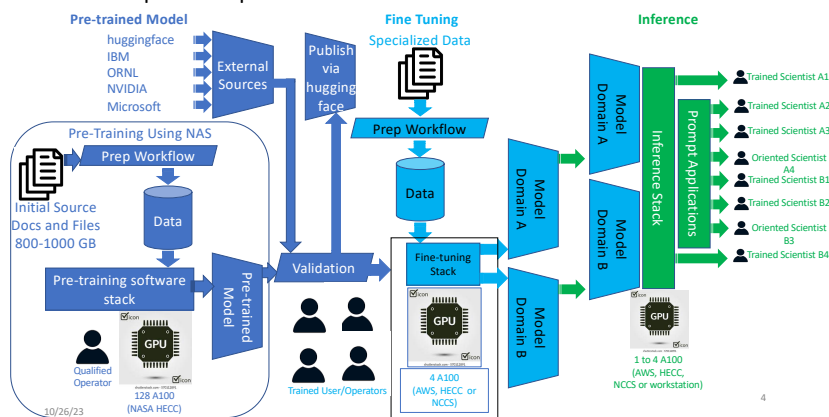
Pre-trained Model

huggingface
IBM
ORNL
NVIDIA
Microsoft

External Sources

Publish via hugging face

Fine Tuning
Specialized Data

Prep Workflow

Data

Inference

Pre-Training Using NAS

Prep Workflow

Initial Source Docs and Files 800-1000 GB

Data

Pre-training software stack

Pre-trained Model

Validation

Fine-tuning Stack

Model Domain A

Model Domain B

Model Domain A

Model Domain B

Inference Stack

Prompt Applications

Trained Scientist A1
Trained Scientist A2
Trained Scientist A3
Oriented Scientist A4
Trained Scientist B1
Trained Scientist B2
Oriented Scientist B3
Trained Scientist B4

icon
GPU
icon
Qualified Operator
128 A100 (NASA HECC)

Trained User/Operators

icon
GPU
4 A100 (AWS, HECC or NCCS)

GPU
1 to 4 A100 (AWS, HECC, NCCS or workstation)

10/26/23

4